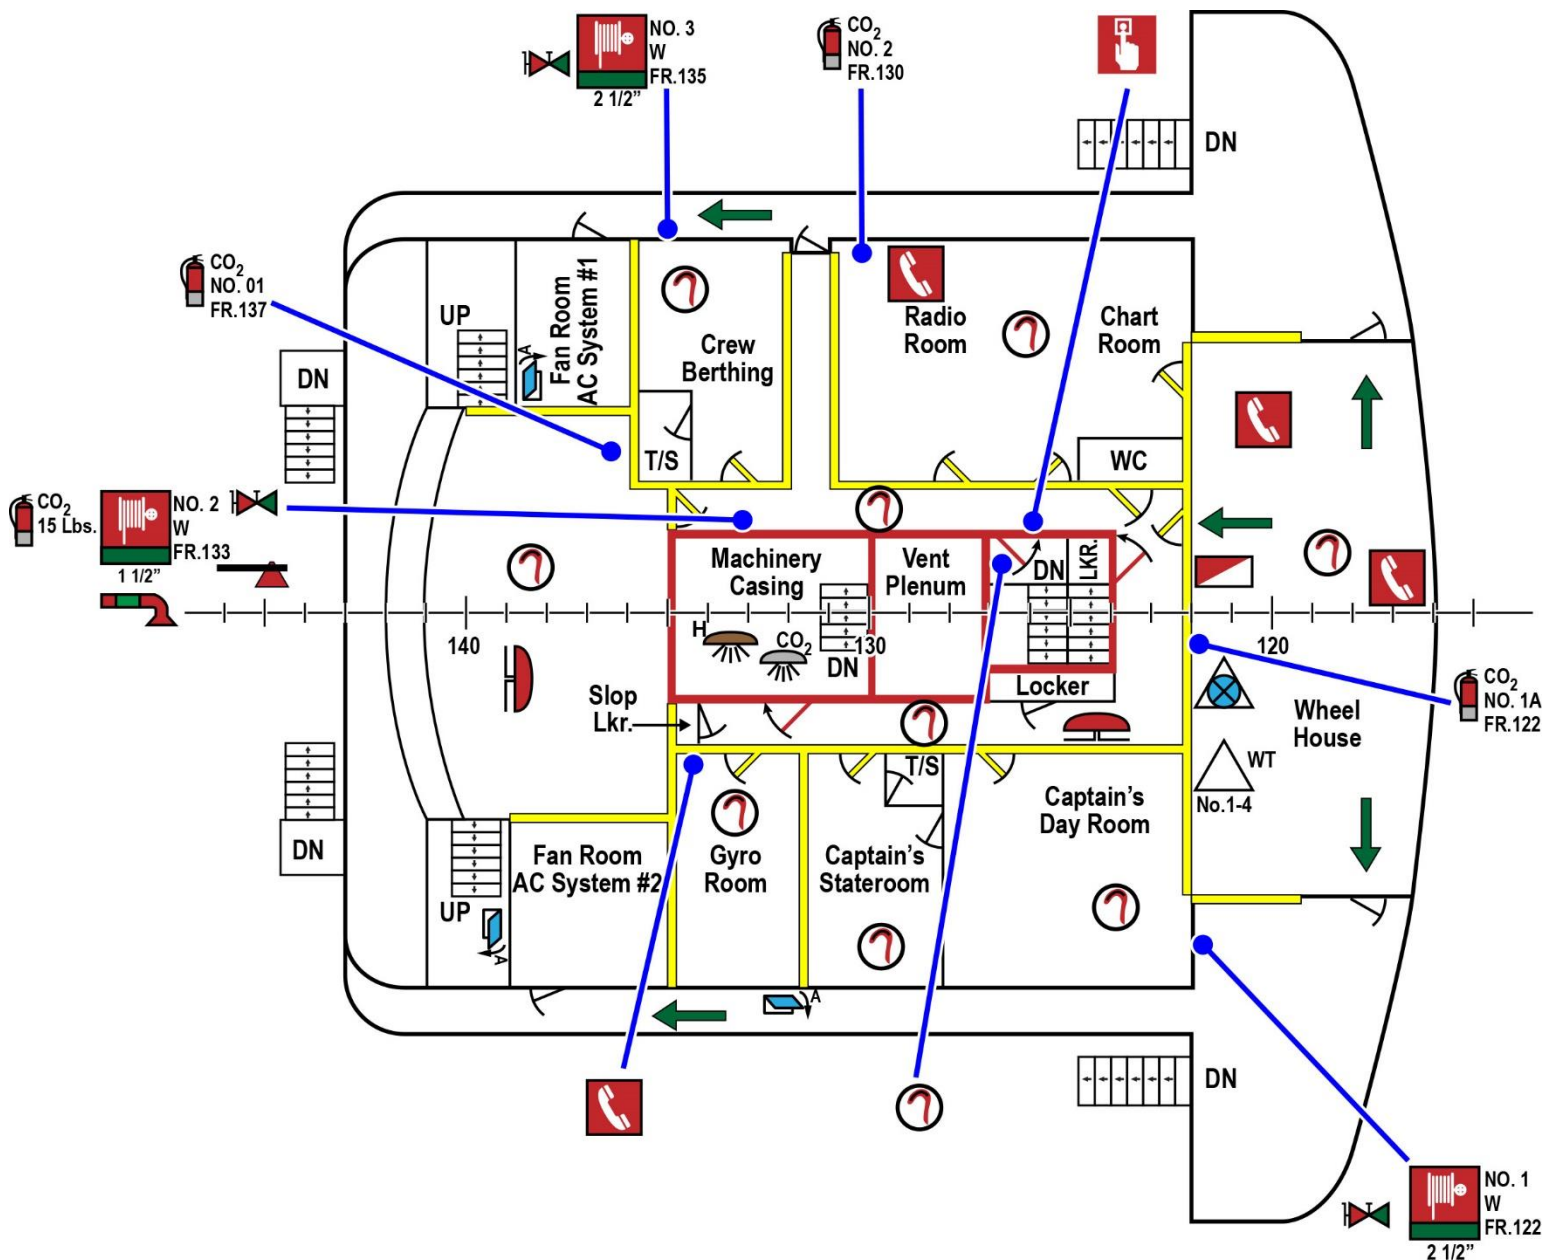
NO. 3
W
FR.135
2 1/2"

$CO_2$
NO. 2
FR.130

DN

$CO_2$
NO. 01
FR.137

UP

Fan Room
AC System #1

Crew
Berthing

Radio
Room

Chart
Room

DN

T/S

WC

$CO_2$
15 Lbs.

NO. 2
W
FR.133
1 1/2"

Machinery
Casing

Vent
Plenum

DN

LKR.

H

$CO_2$

130

DN

140

120

Slop
Lkr.

Locker

Wheel
House

$CO_2$
NO. 1A
FR.122

WT

No.1-4

T/S

Captain's
Day Room

DN

Fan Room
AC System #2

Gyro
Room

Captain's
Stateroom

UP

A

A

A

DN

NO. 1
W
FR.122
2 1/2"